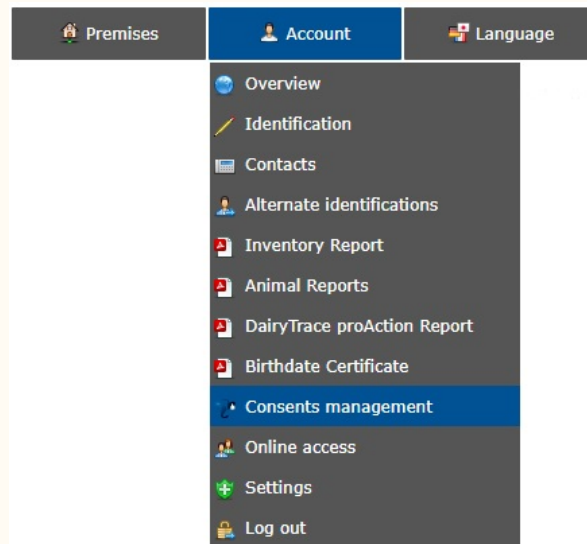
Premises
Account
Language
Overview
Identification
Contacts
Alternate identifications
Inventory Report
Animal Reports
DairyTrace proAction Report
Birthdate Certificate
Consents management
Online access
Settings
Log out